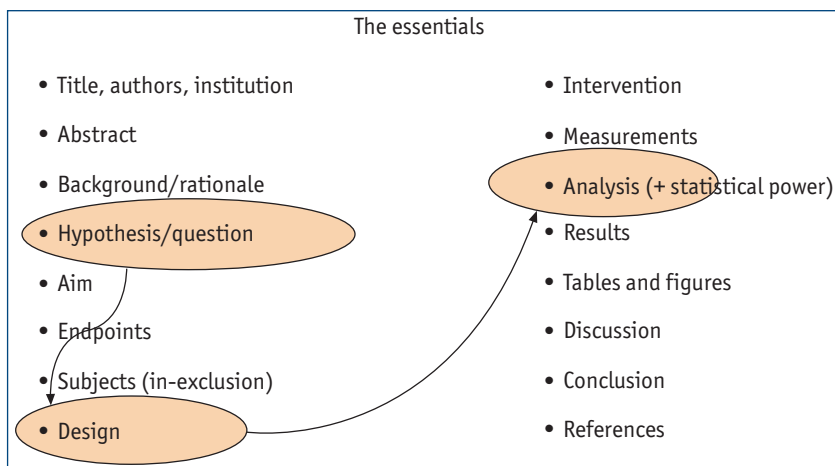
The essentials

• Title, authors, institution
• Abstract
• Background/rationale
• Hypothesis/question
• Aim
• Endpoints
• Subjects (in-exclusion)
• Design

• Intervention
• Measurements
• Analysis (+ statistical power)
• Results
• Tables and figures
• Discussion
• Conclusion
• References